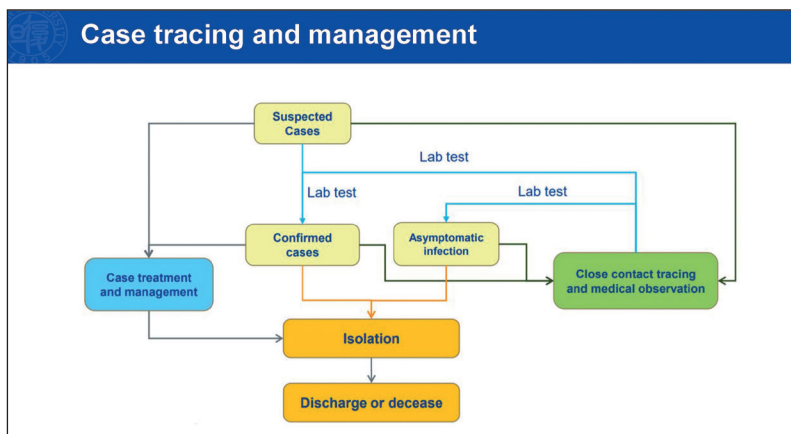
Case tracing and management

Suspected Cases

Lab test

Lab test

Lab test

Confirmed cases

Asymptomatic infection

Case treatment and management

Close contact tracing and medical observation

Isolation

Discharge or decease